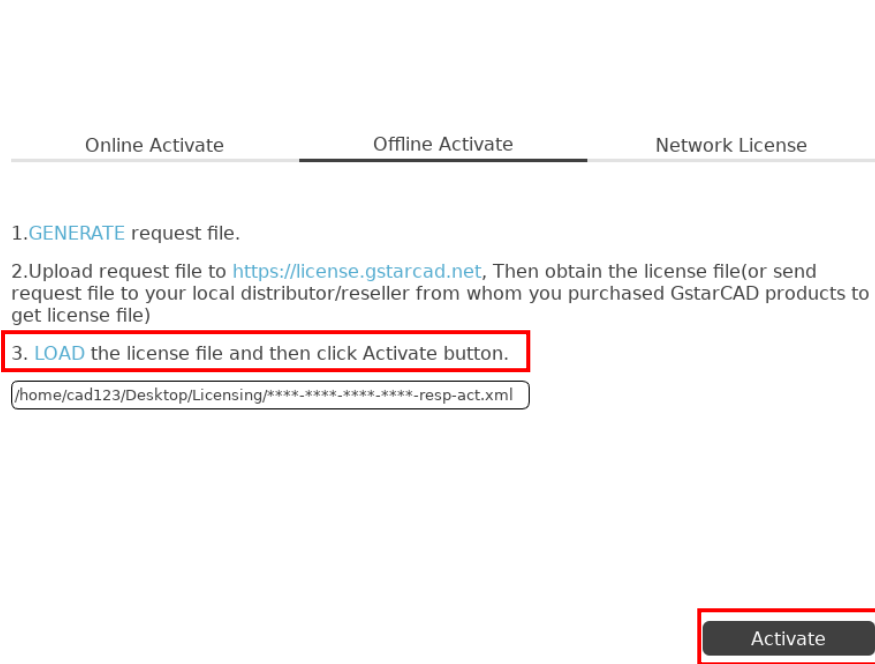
Online Activate

Offline Activate

Network License

1.GENERATE request file.

2.Upload request file to https://license.gstarcad.net, Then obtain the license file(or send request file to your local distributor/reseller from whom you purchased GstarCAD products to get license file)

3. LOAD the license file and then click Activate button.

/home/cad123/Desktop/Licensing/****-****-****-****-resp-act.xml

Activate